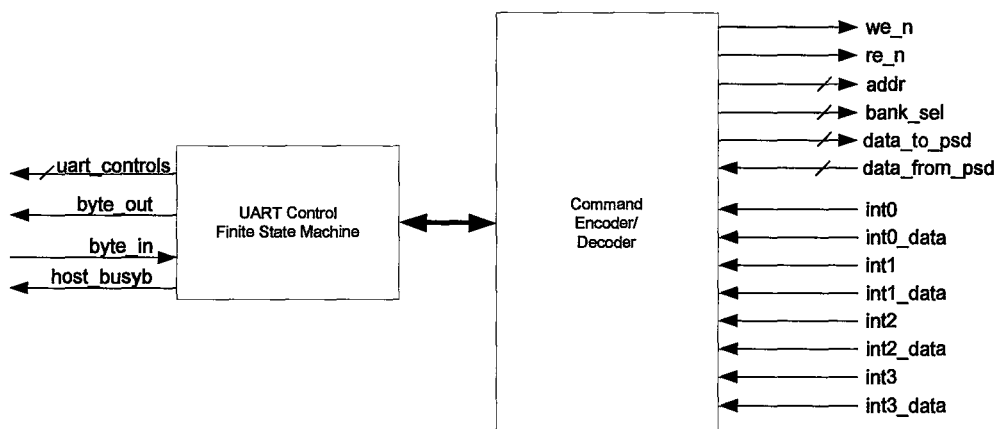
uart_controls
byte_out
byte_in
host_busyb

UART Control
Finite State Machine

Command
Encoder/
Decoder

we_n
re_n
addr
bank_sel
data_to_psd
data_from_psd
int0
int0_data
int1
int1_data
int2
int2_data
int3
int3_data